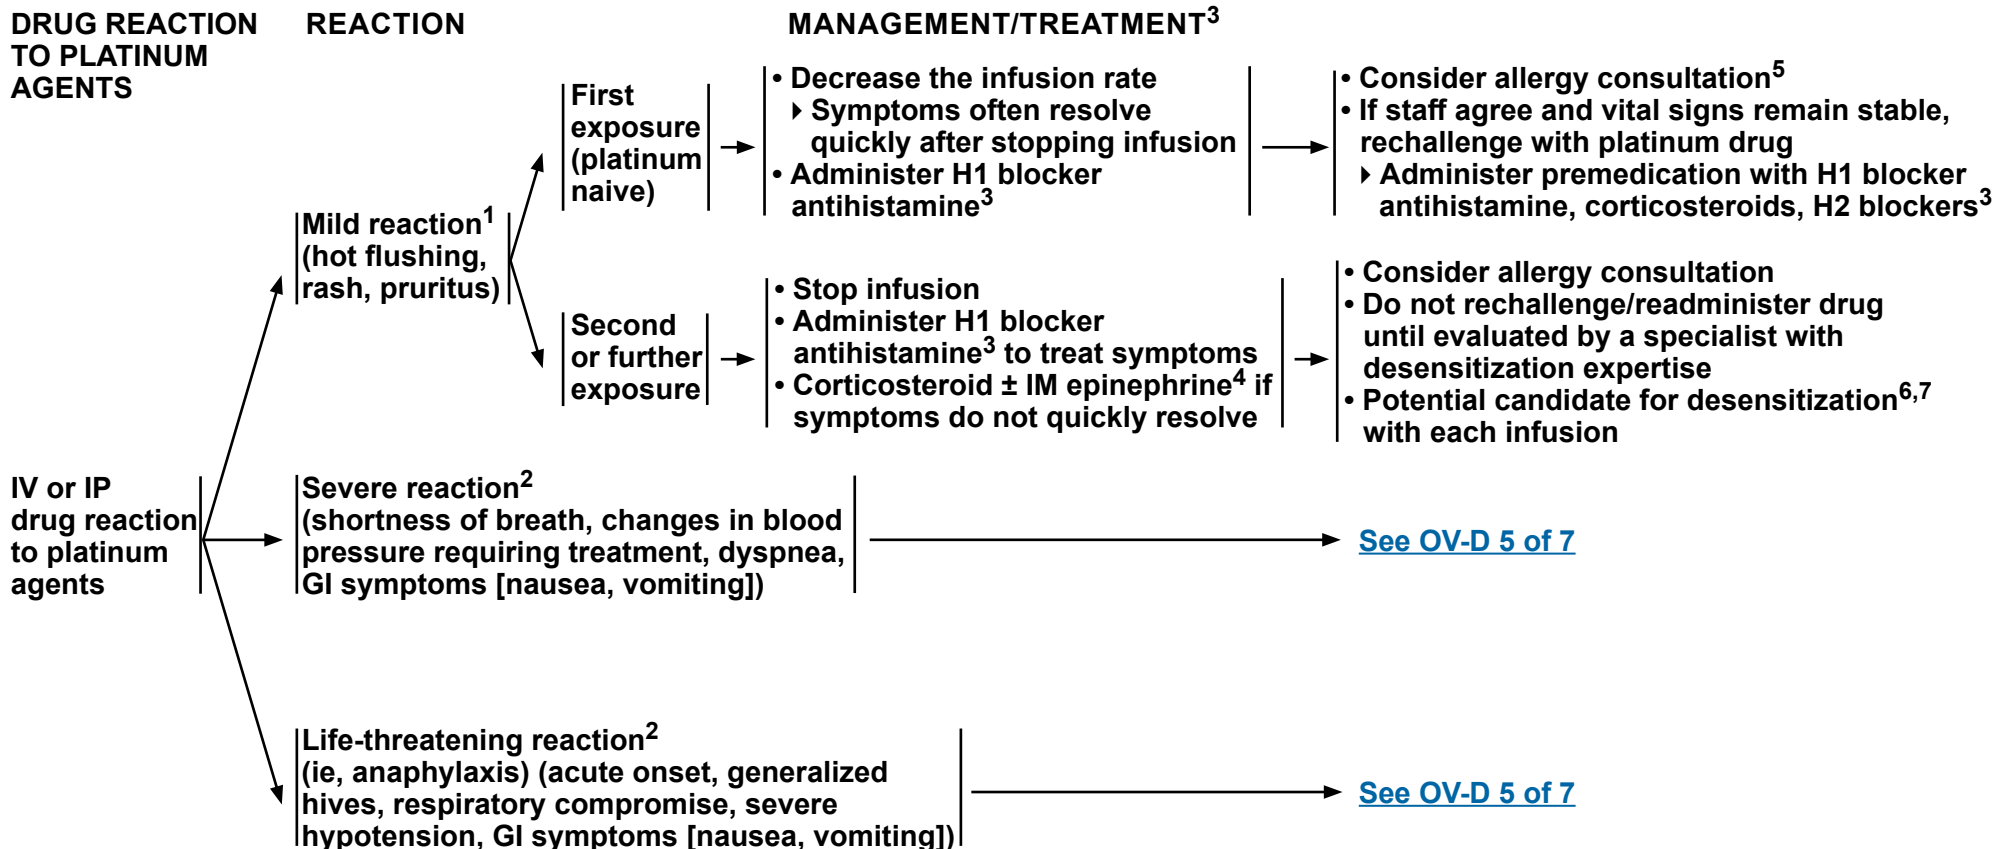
DRUG REACTION TO PLATINUM AGENTS

REACTION

MANAGEMENT/TREATMENT$^{3}$

IV or IP drug reaction to platinum agents

Mild reaction$^{1}$ (hot flushing, rash, pruritus)

First exposure (platinum naive)

• Decrease the infusion rate
▸ Symptoms often resolve quickly after stopping infusion
• Administer H1 blocker antihistamine$^{3}$

• Consider allergy consultation$^{5}$
• If staff agree and vital signs remain stable, rechallenge with platinum drug
▸ Administer premedication with H1 blocker antihistamine, corticosteroids, H2 blockers$^{3}$

Second or further exposure

• Stop infusion
• Administer H1 blocker antihistamine$^{3}$ to treat symptoms
• Corticosteroid ± IM epinephrine$^{4}$ if symptoms do not quickly resolve

• Consider allergy consultation
• Do not rechallenge/readminister drug until evaluated by a specialist with desensitization expertise
• Potential candidate for desensitization$^{6,7}$ with each infusion

Severe reaction$^{2}$ (shortness of breath, changes in blood pressure requiring treatment, dyspnea, GI symptoms [nausea, vomiting])

See OV-D 5 of 7

Life-threatening reaction$^{2}$ (ie, anaphylaxis) (acute onset, generalized hives, respiratory compromise, severe hypotension, GI symptoms [nausea, vomiting])

See OV-D 5 of 7